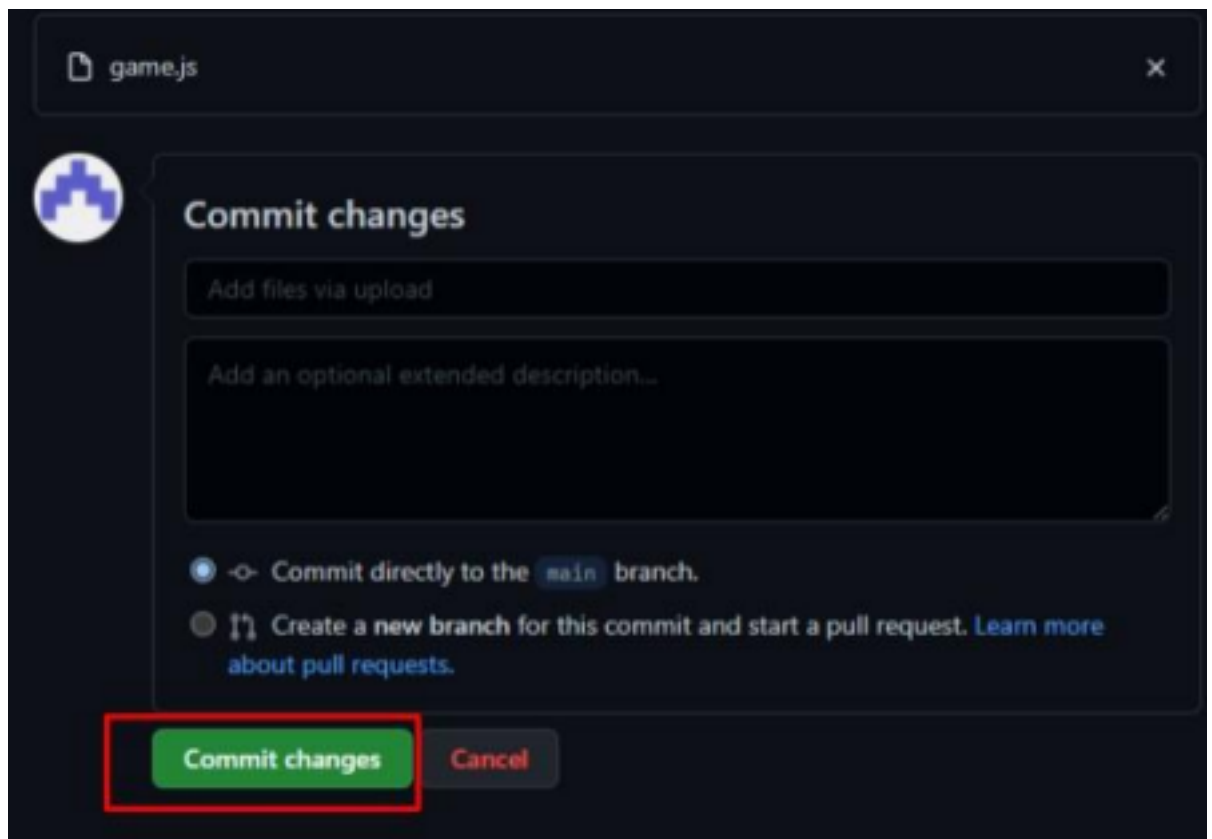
game.js

×

Commit changes

Add files via upload

Add an optional extended description...

Commit directly to the main branch.

Create a new branch for this commit and start a pull request. Learn more about pull requests.

Commit changes

Cancel